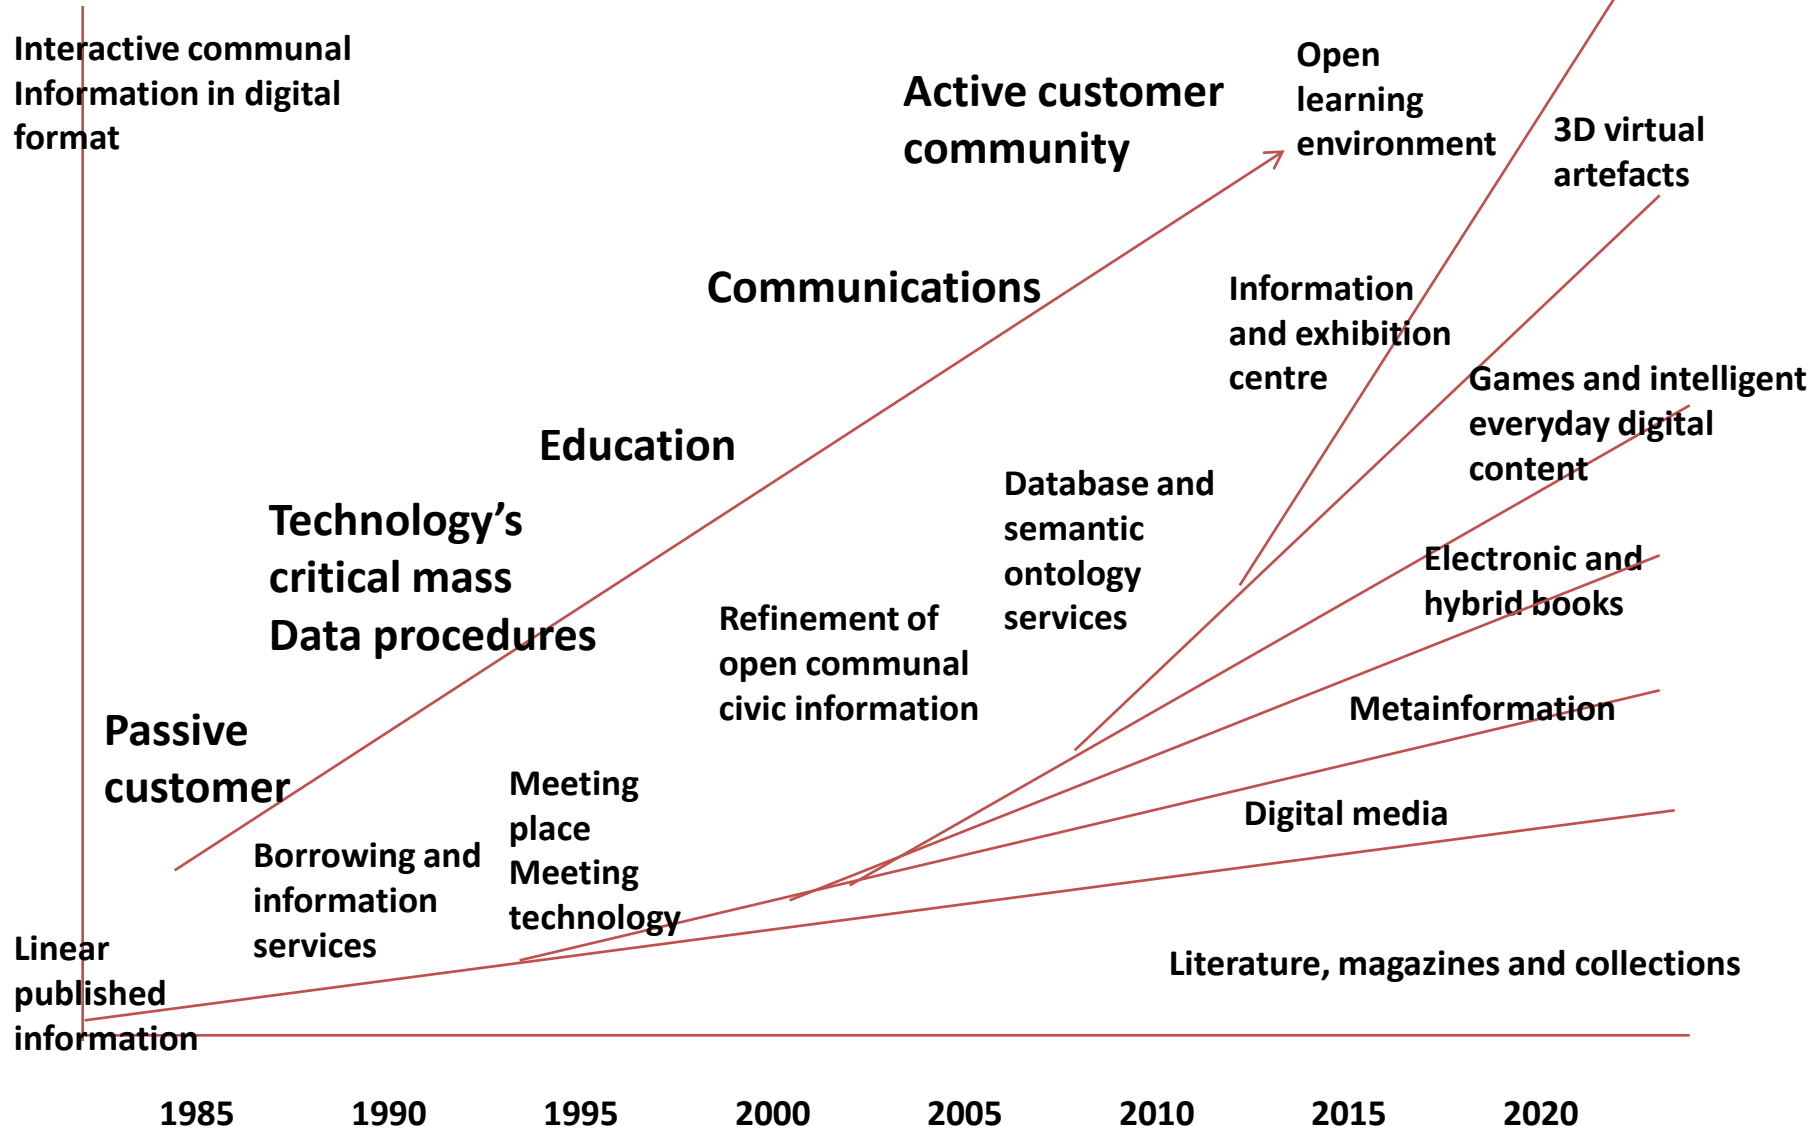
Interactive communal Information in digital format

Active customer community

Open learning environment

3D virtual artefacts

Communications

Information and exhibition centre

Games and intelligent everyday digital content

Education

Database and semantic ontology services

Technology's critical mass

Data procedures

Electronic and hybrid books

Refinement of open communal civic information

Metainformation

Passive customer

Meeting place

Meeting technology

Digital media

Borrowing and information services

Linear published information

Literature, magazines and collections

1985 1990 1995 2000 2005 2010 2015 2020